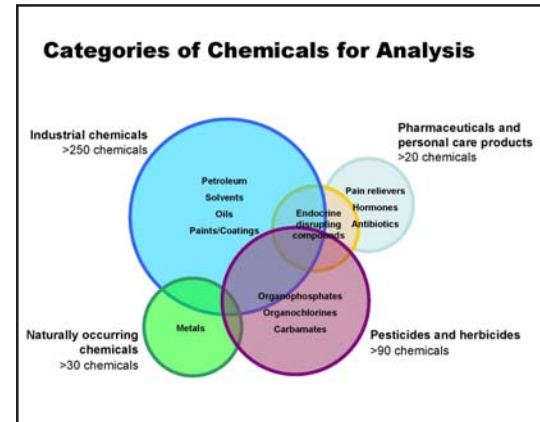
Categories of Chemicals for Analysis

Industrial chemicals
>250 chemicals

Pharmaceuticals and personal care products
>20 chemicals

Petroleum
Solvents
Oils
Paints/Coatings

Pain relievers
Hormones
Antibiotics

Endocrine disrupting compounds

Organophosphates
Organochlorines
Carbamates

Metals

Naturally occurring chemicals
>30 chemicals

Pesticides and herbicides
>90 chemicals